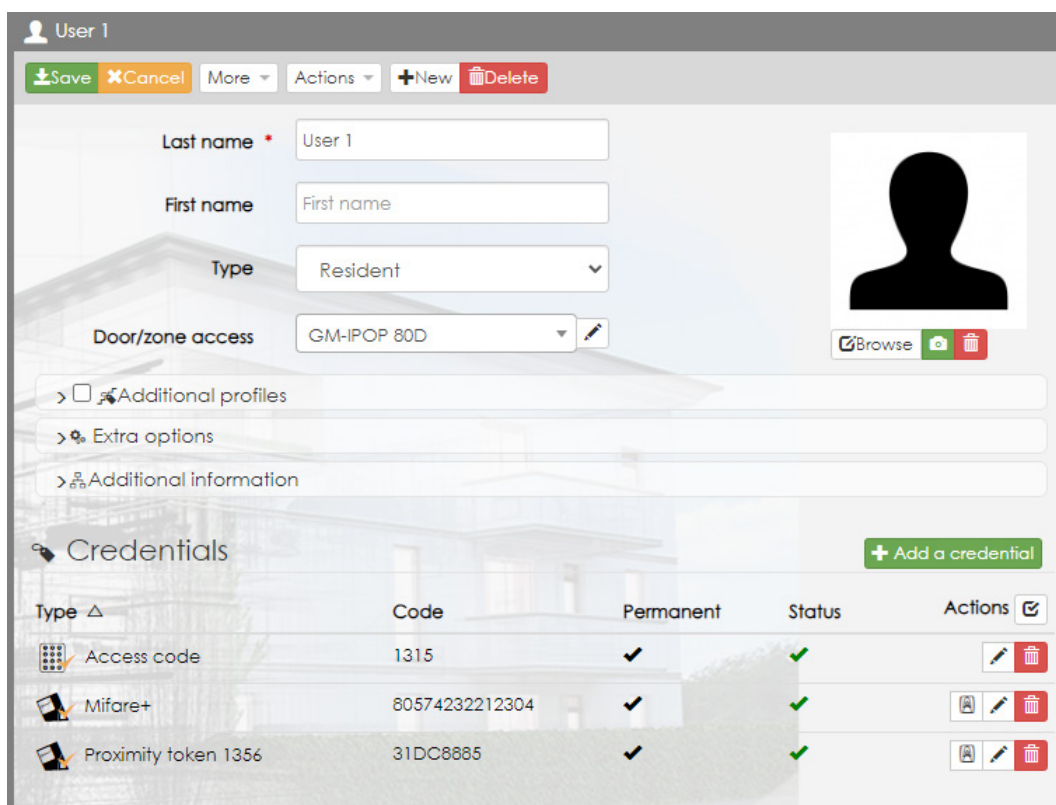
User 1

Save Cancel More Actions New Delete

Last name * User 1

First name First name

Type Resident

Door/zone access GM-IPOP 80D

Browse

Additional profiles

Extra options

Additional information

Credentials

Add a credential

| Type | Code | Permanent | Status | Actions |
|---|---|---|---|---|
| Access code | 1315 | ✔ | ✔ | |
| Mifare+ | 80574232212304 | ✔ | ✔ | |
| Proximity token 1356 | 31DC8885 | ✔ | ✔ | |